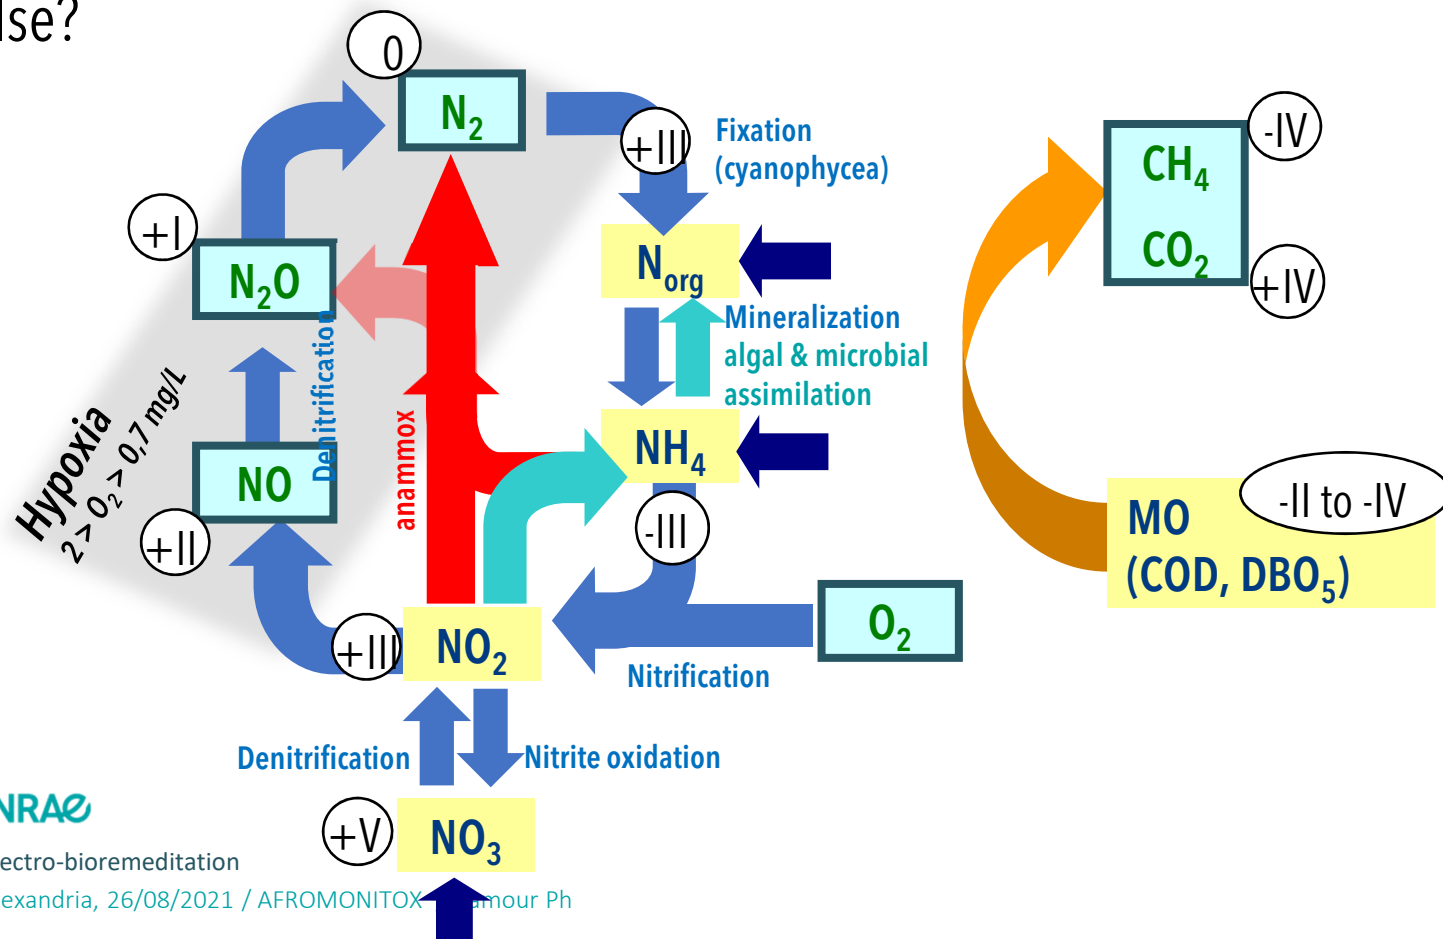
lse?

0
$N_2$
+III
Fixation (cyanophycea)
-IV
$CH_4$
$CO_2$
+IV
+I
$N_2O$
$N_{org}$
Mineralization
algal & microbial assimilation
Denitrification
Hypoxia
$2 > O_2 > 0,7$ mg/L
anammox
NO
$NH_4$
+II
-III
MO
-II to -IV
(COD, $DBO_5$)
+III
$NO_2$
$O_2$
Nitrification
Denitrification
Nitrite oxidation
+V
$NO_3$

NRAE
ectro-bioremeditation
exandria, 26/08/2021 / AFROMONITOX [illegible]mour Ph